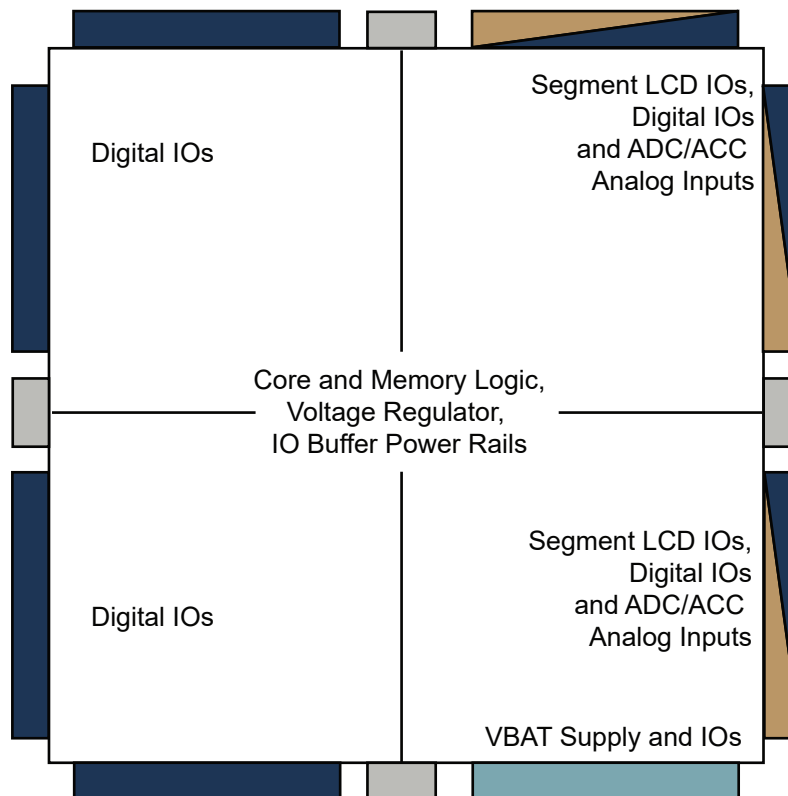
Digital IOs

Segment LCD IOs,
Digital IOs
and ADC/ACC
Analog Inputs

Core and Memory Logic,
Voltage Regulator,
IO Buffer Power Rails

Digital IOs

Segment LCD IOs,
Digital IOs
and ADC/ACC
Analog Inputs

VBAT Supply and IOs